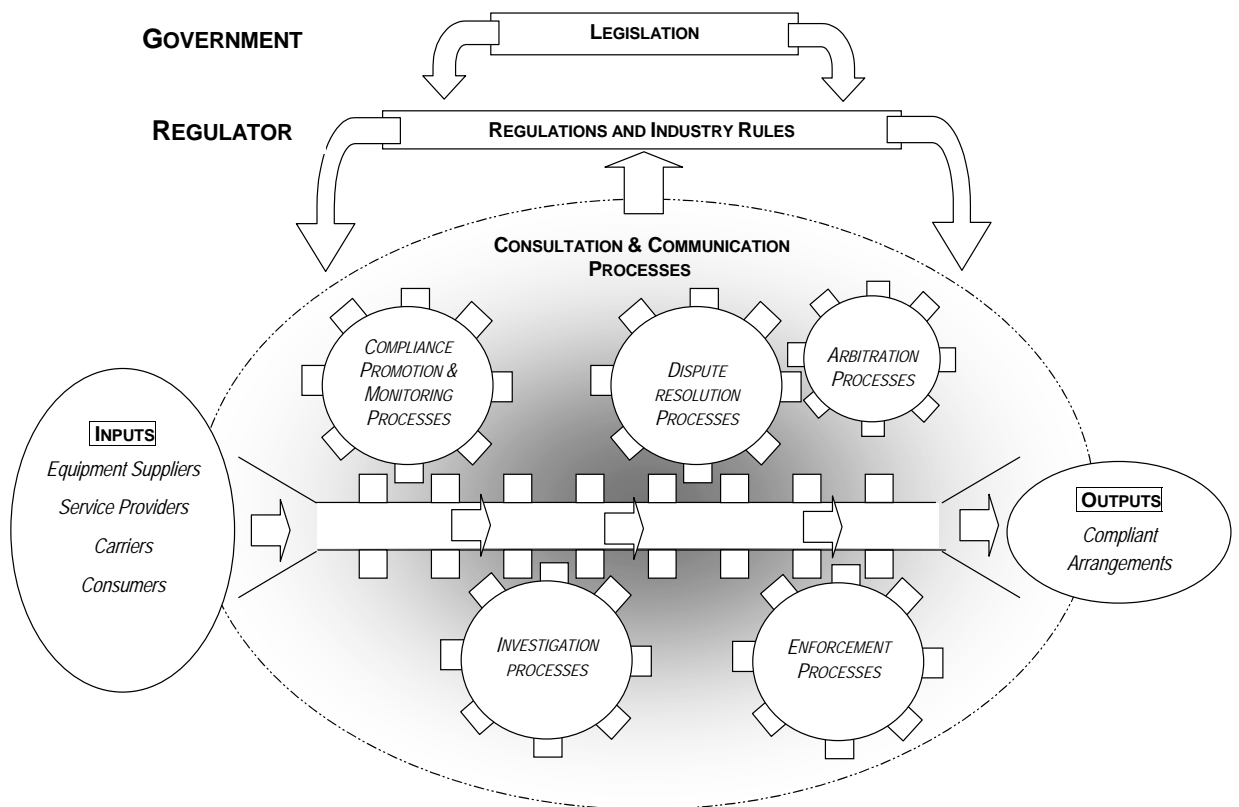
GOVERNMENT

LEGISLATION

REGULATOR

REGULATIONS AND INDUSTRY RULES

CONSULTATION & COMMUNICATION PROCESSES

COMPLIANCE PROMOTION & MONITORING PROCESSES

DISPUTE RESOLUTION PROCESSES

ARBITRATION PROCESSES

INPUTS
Equipment Suppliers
Service Providers
Carriers
Consumers

OUTPUTS
Compliant Arrangements

INVESTIGATION PROCESSES

ENFORCEMENT PROCESSES